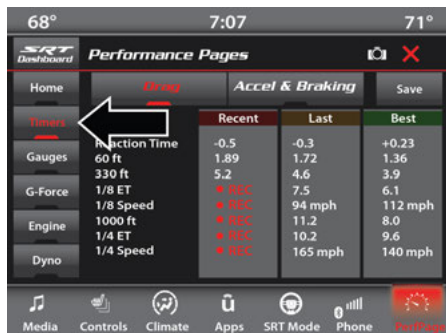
68° 7:07 71°

SRT Dashboard Performance Pages

Home
Timers
Gauges
G-Force
Engine
Dyno

Drag
Accel & Braking
Save

| | Recent | Last | Best |
|---|---|---|---|
| R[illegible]action Time | -0.5 | -0.3 | +0.23 |
| 60 ft | 1.89 | 1.72 | 1.36 |
| 330 ft | 5.2 | 4.6 | 3.9 |
| 1/8 ET | REC | 7.5 | 6.1 |
| 1/8 Speed | REC | 94 mph | 112 mph |
| 1000 ft | REC | 11.2 | 8.0 |
| 1/4 ET | REC | 10.2 | 9.6 |
| 1/4 Speed | REC | 165 mph | 140 mph |

Media Controls Climate Apps SRT Mode Phone Perform